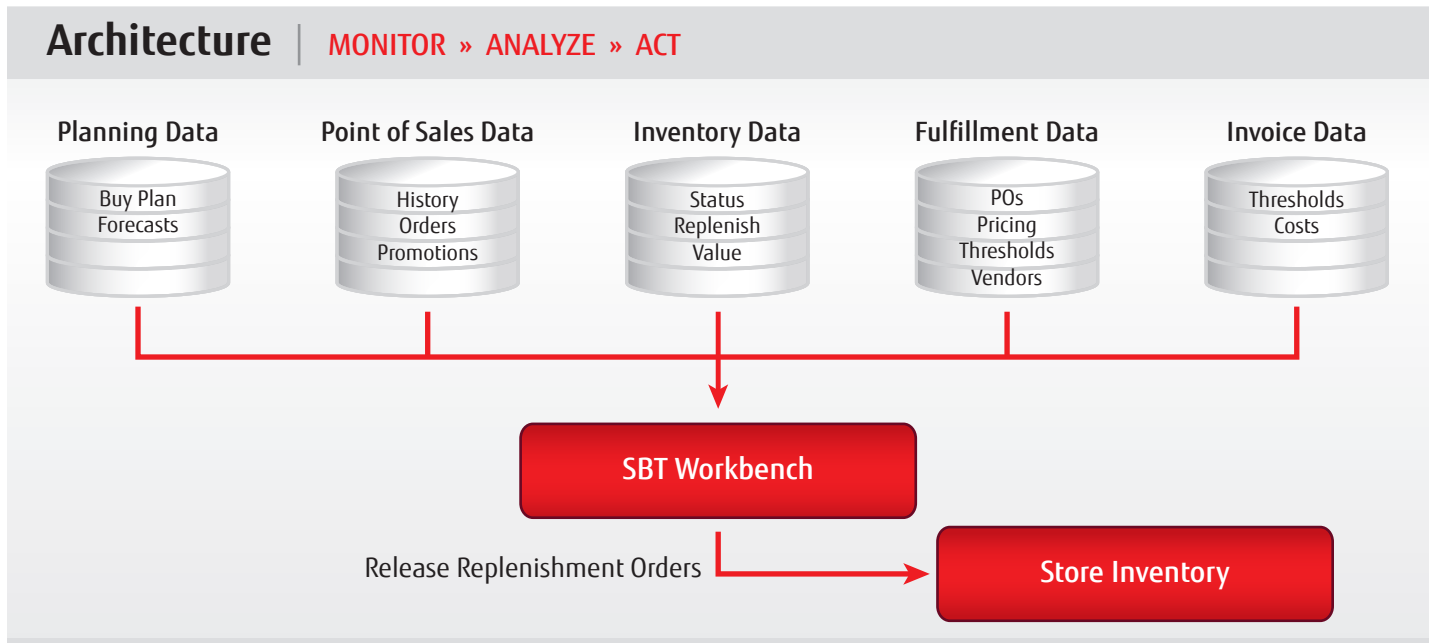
Architecture | MONITOR » ANALYZE » ACT

Planning Data
Buy Plan
Forecasts

Point of Sales Data
History
Orders
Promotions

Inventory Data
Status
Replenish
Value

Fulfillment Data
POs
Pricing
Thresholds
Vendors

Invoice Data
Thresholds
Costs

SBT Workbench

Release Replenishment Orders

Store Inventory